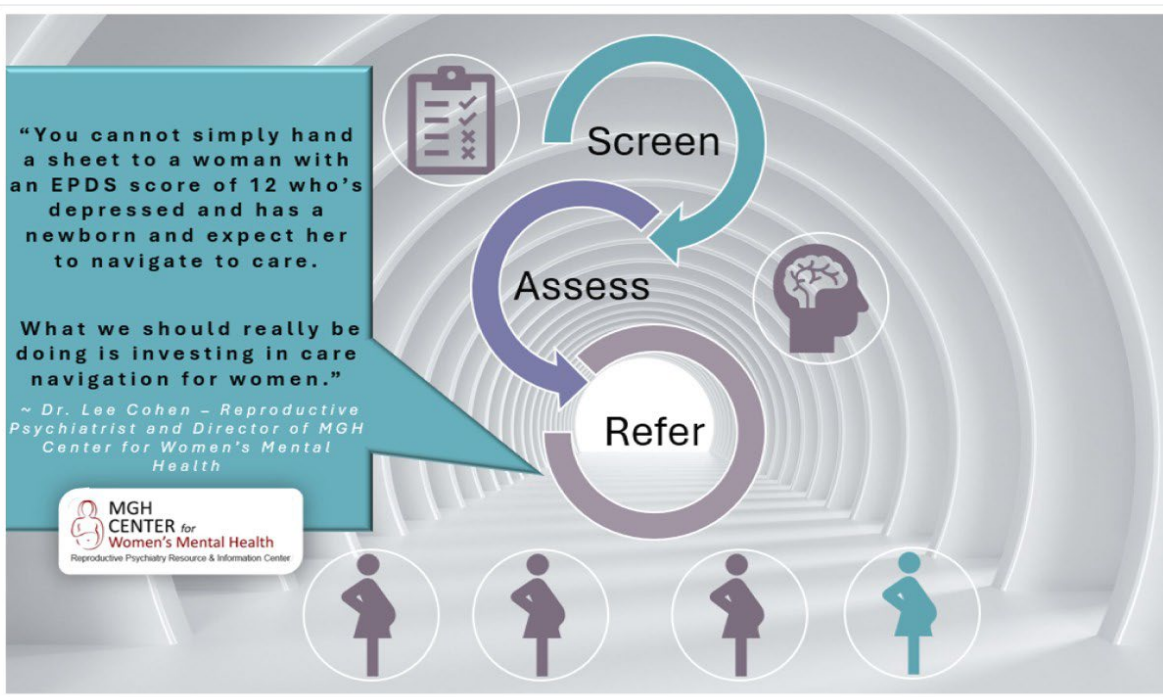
"You cannot simply hand a sheet to a woman with an EPDS score of 12 who's depressed and has a newborn and expect her to navigate to care.

What we should really be doing is investing in care navigation for women."

~ Dr. Lee Cohen – Reproductive Psychiatrist and Director of MGH Center for Women's Mental Health

MGH CENTER for Women's Mental Health
Reproductive Psychiatry Resource & Information Center

Screen

Assess

Refer